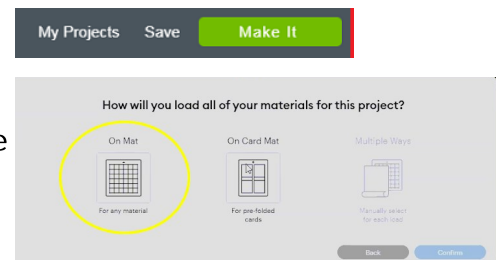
My Projects Save Make It

e

How will you load all of your materials for this project?

On Mat

For any material

On Card Mat

For pre-folded cards

Multiple Ways

Manually select for each load

Back

Confirm